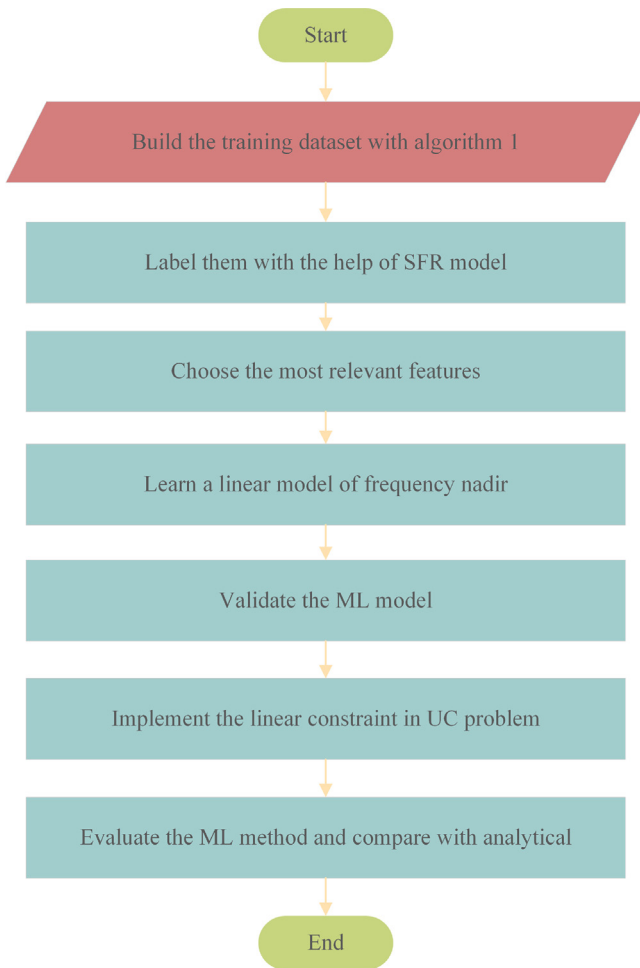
Start

Build the training dataset with algorithm 1

Label them with the help of SFR model

Choose the most relevant features

Learn a linear model of frequency nadir

Validate the ML model

Implement the linear constraint in UC problem

Evaluate the ML method and compare with analytical

End